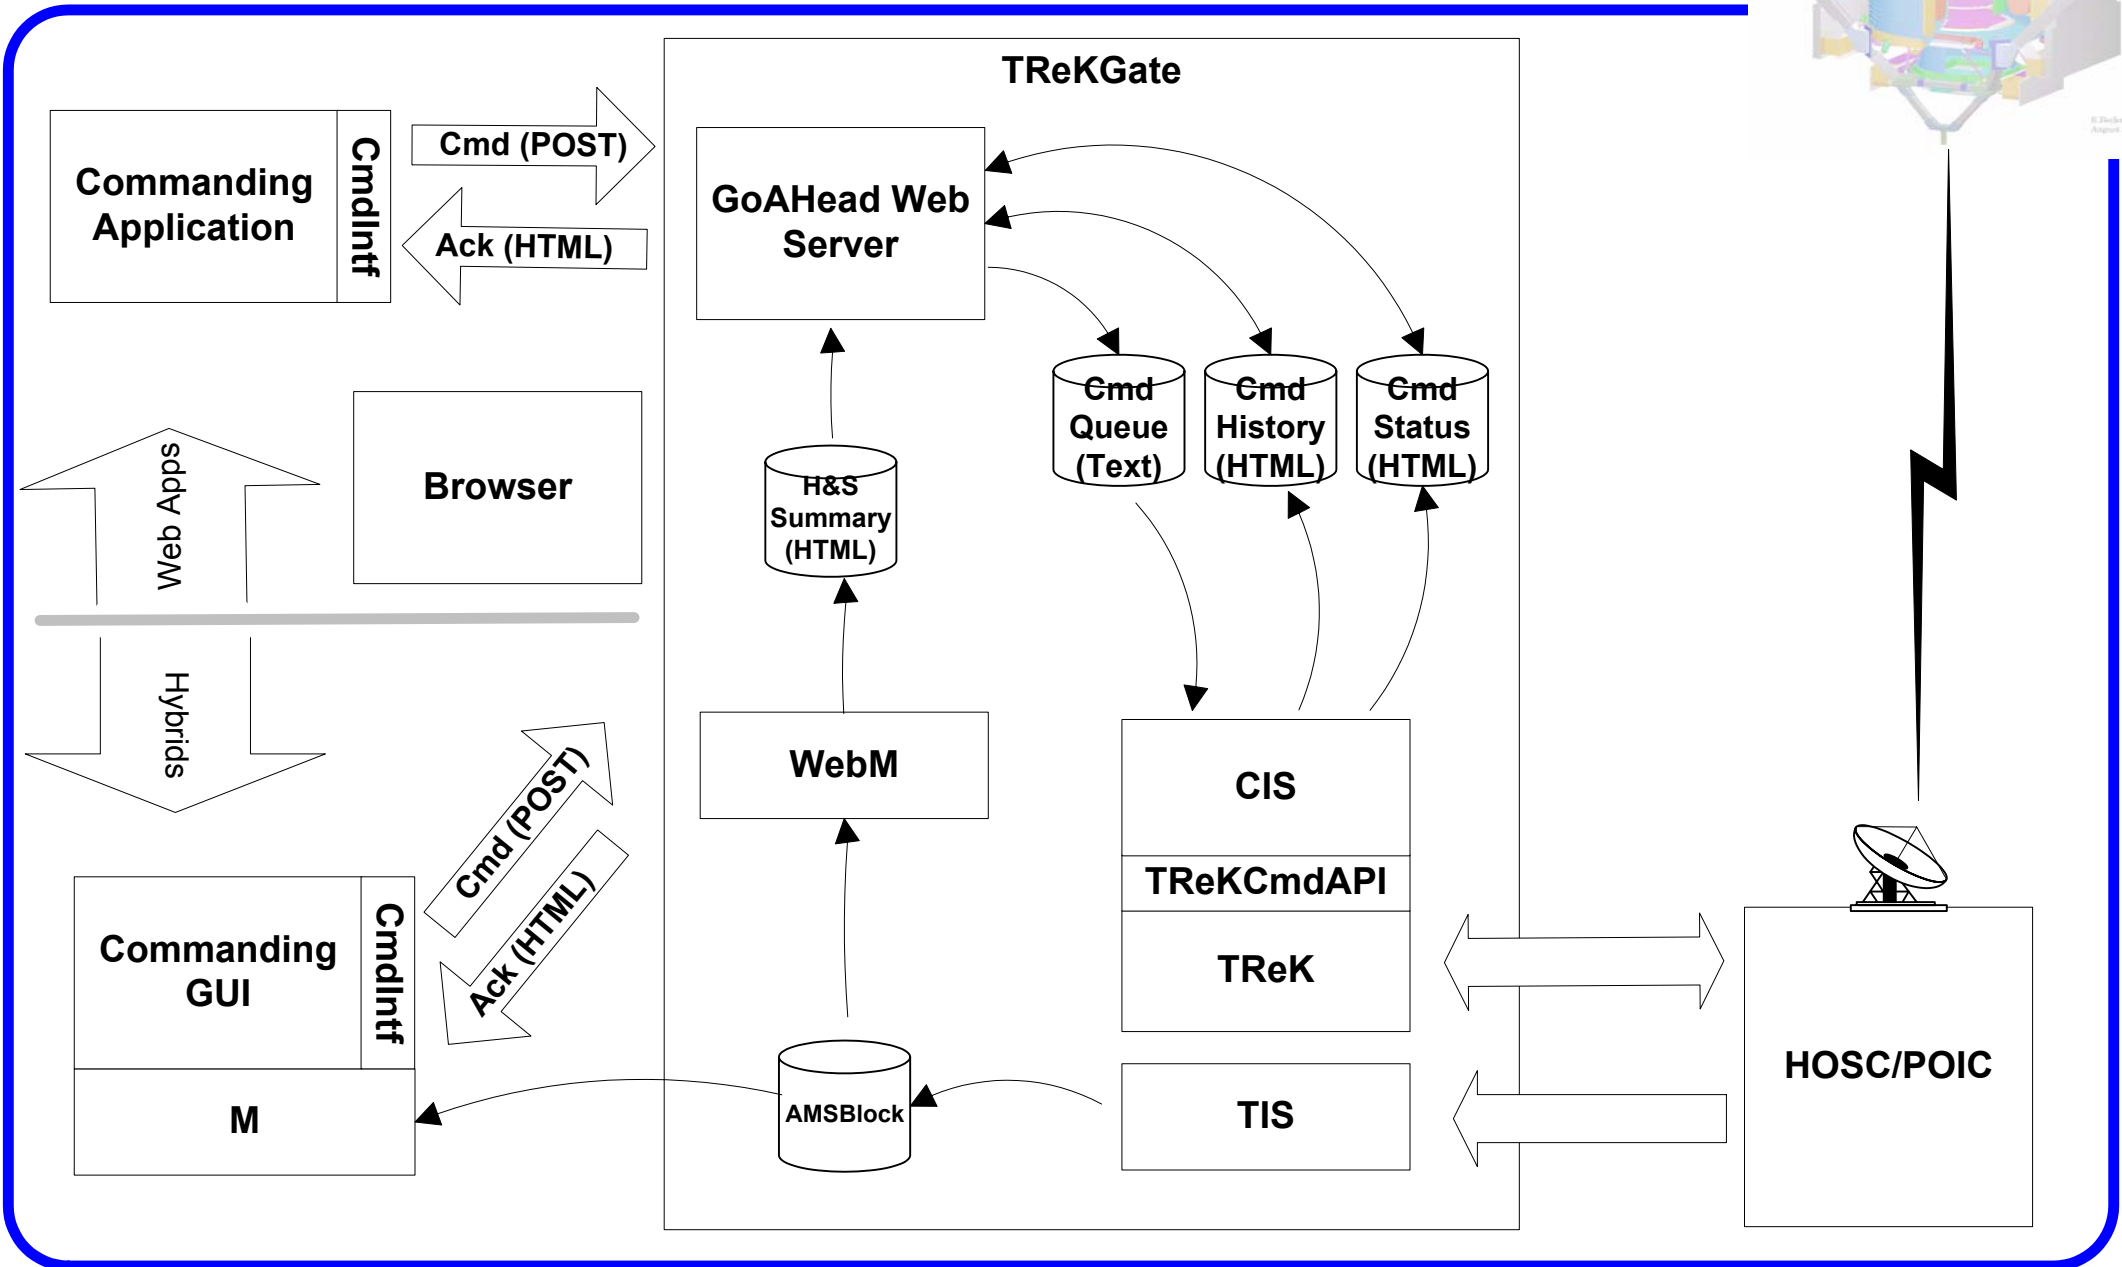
TReKGate

Commanding Application

CmdIntf

Cmd (POST)

Ack (HTML)

GoAHead Web Server

Cmd Queue (Text)

Cmd History (HTML)

Cmd Status (HTML)

Web Apps

Browser

H&S Summary (HTML)

Hybrids

Cmd (POST)

Ack (HTML)

WebM

CIS

TReKCmdAPI

TReK

Commanding GUI

CmdIntf

M

AMSBlock

TIS

HOSC/POIC